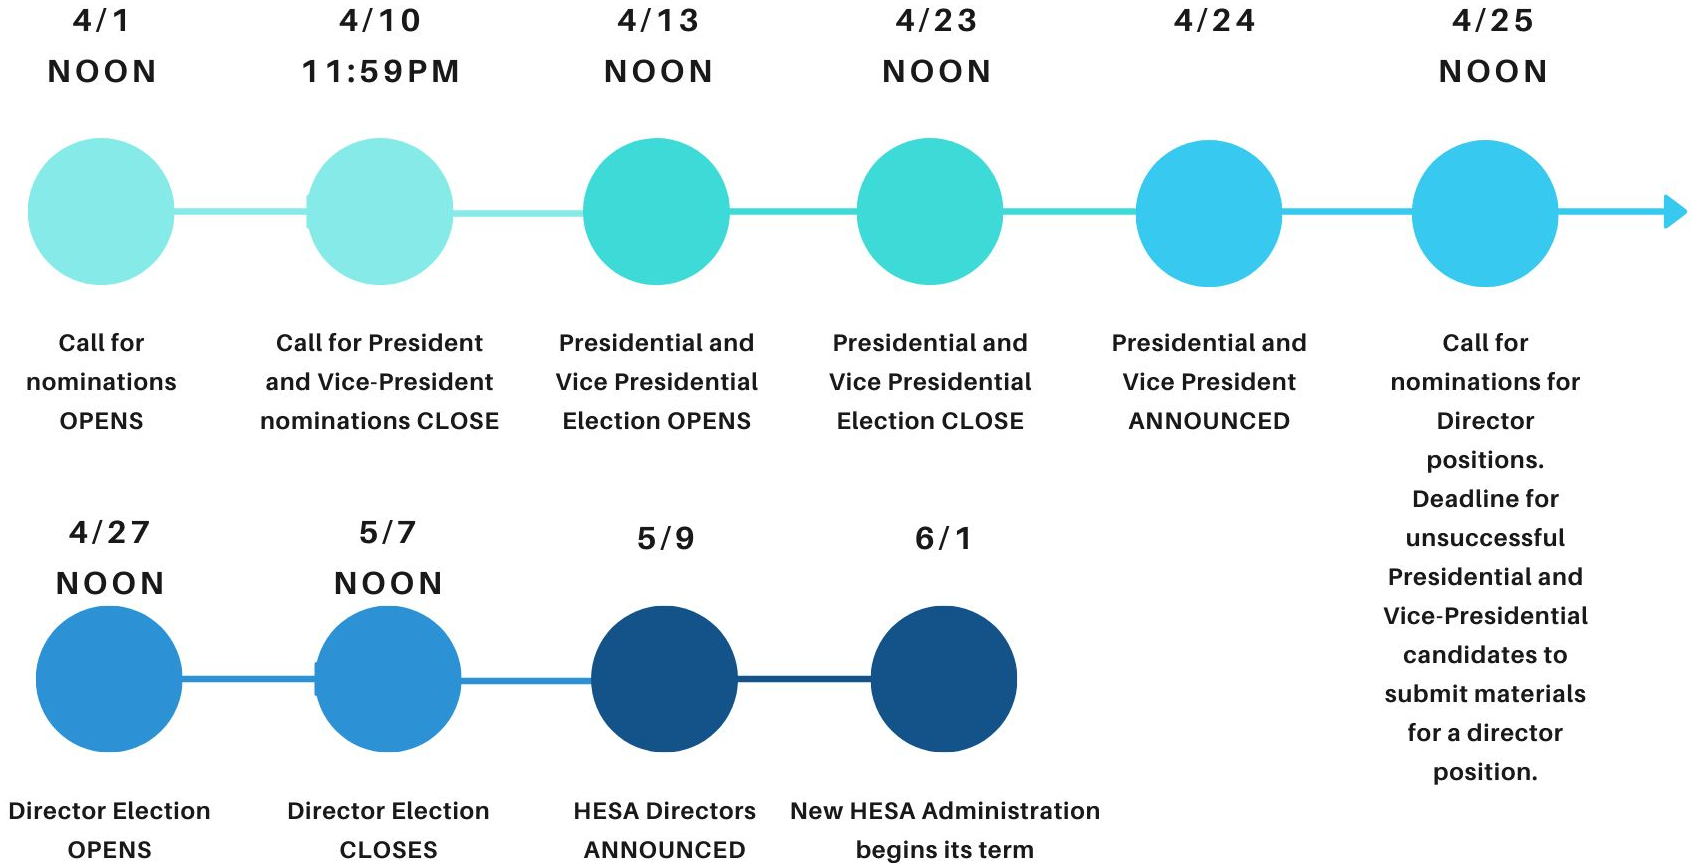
4/1
NOON

Call for nominations OPENS

4/10
11:59PM

Call for President and Vice-President nominations CLOSE

4/13
NOON

Presidential and Vice Presidential Election OPENS

4/23
NOON

Presidential and Vice Presidential Election CLOSE

4/24

Presidential and Vice President ANNOUNCED

4/25
NOON

Call for nominations for Director positions. Deadline for unsuccessful Presidential and Vice-Presidential candidates to submit materials for a director position.

4/27
NOON

Director Election OPENS

5/7
NOON

Director Election CLOSES

5/9

HESA Directors ANNOUNCED

6/1

New HESA Administration begins its term